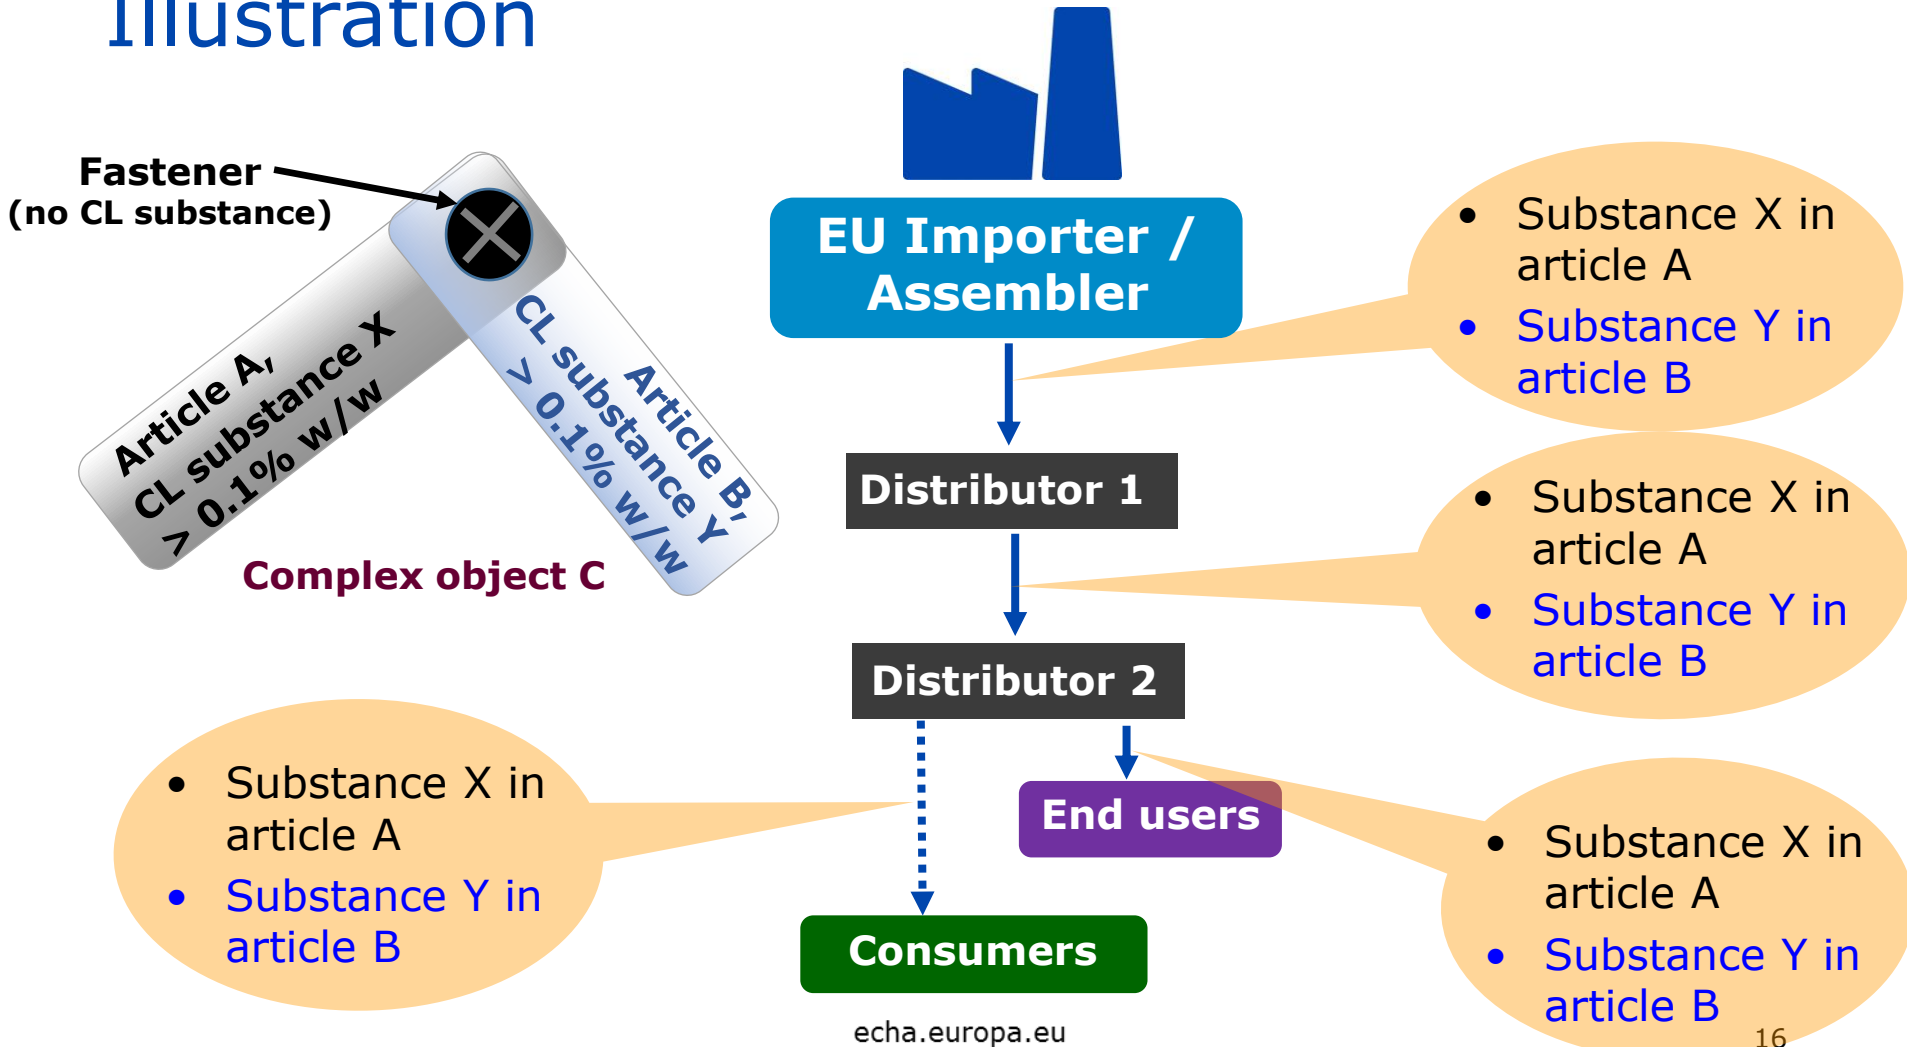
Illustration

Fastener
(no CL substance)

Article A,
CL substance X
> 0.1% w/w

Article B,
CL substance Y
> 0.1% w/w

Complex object C

EU Importer / Assembler

- Substance X in article A
- Substance Y in article B

Distributor 1

- Substance X in article A
- Substance Y in article B

Distributor 2

End users

- Substance X in article A
- Substance Y in article B

Consumers

- Substance X in article A
- Substance Y in article B

echa.europa.eu

16